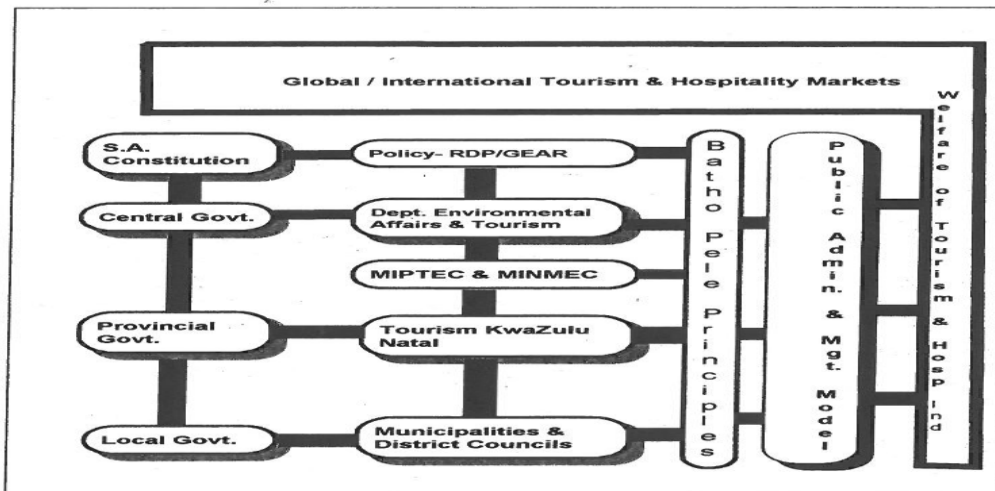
Global / International Tourism & Hospitality Markets

S.A. Constitution

Central Govt.

Provincial Govt.

Local Govt.

Policy- RDP/GEAR

Dept. Environmental Affairs & Tourism

MIPTEC & MINMEC

Tourism KwaZulu Natal

Municipalities & District Councils

Batho Pele Principles

Public Admin. & Mgt. Model

Welfare of Tourism & Hosp Ind